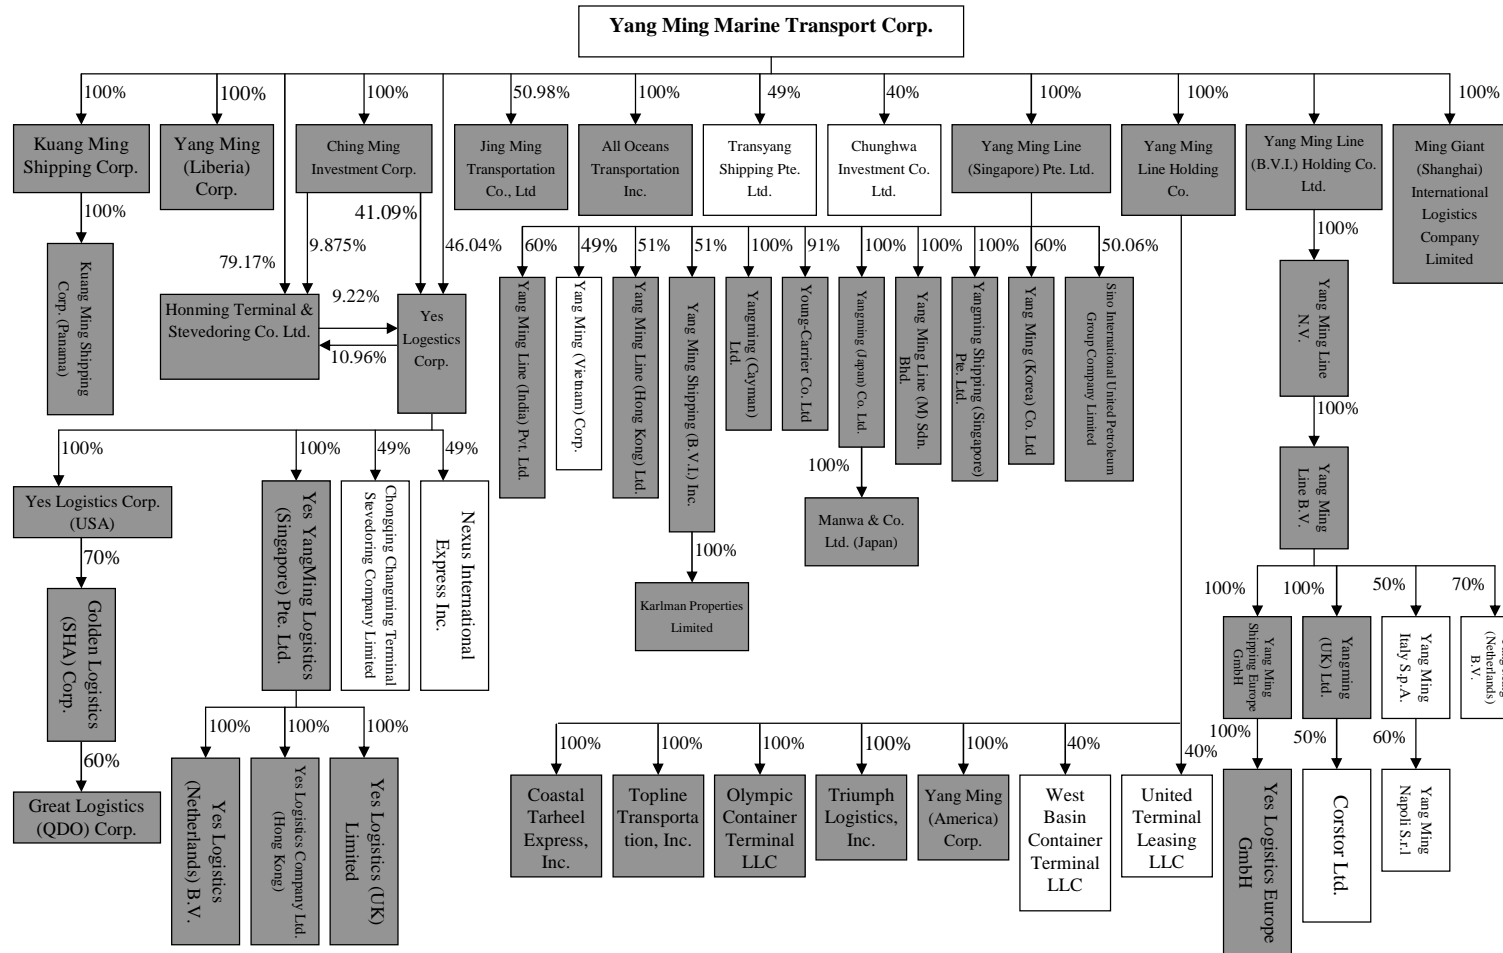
Yang Ming Marine Transport Corp.

100%
Kuang Ming Shipping Corp.

100%
Kuang Ming Shipping Corp. (Panama)

100%
Yang Ming (Liberia) Corp.

100%
Ching Ming Investment Corp.

79.17%
9.875%
41.09%
46.04%

Honming Terminal & Stevedoring Co. Ltd.

9.22%
10.96%

Yes Logistics Corp.

50.98%
Jing Ming Transportation Co., Ltd

100%
All Oceans Transportation Inc.

49%
Transyang Shipping Pte. Ltd.

40%
Chunghwa Investment Co. Ltd.

100%
Yang Ming Line (Singapore) Pte. Ltd.

100%
Yang Ming Line Holding Co.

100%
Yang Ming Line (B.V.I.) Holding Co. Ltd.

100%
Ming Giant (Shanghai) International Logistics Company Limited

60%
Yang Ming Line (India) Pvt. Ltd.

49%
Yang Ming (Vietnam) Corp.

51%
Yang Ming Line (Hong Kong) Ltd.

51%
Yang Ming Shipping (B.V.I.) Inc.

100%
Karlman Properties Limited

100%
Yangming (Cayman) Ltd.

91%
Young-Carrier Co. Ltd

100%
Yangming (Japan) Co. Ltd.

100%
Manwa & Co. Ltd. (Japan)

100%
Yang Ming Line (M) Sdn. Bhd.

100%
Yangming Shipping (Singapore) Pte. Ltd.

60%
Yang Ming (Korea) Co. Ltd

50.06%
Sino International United Petroleum Group Company Limited

100%
Yang Ming Line N.V.

100%
Yang Ming Line B.V.

100%
Yang Ming Shipping Europe GmbH

100%
Yes Logistics Europe GmbH

100%
Yangming (UK) Ltd.

50%
Corstor Ltd.

50%
Yang Ming Italy S.p.A.

60%
Yang Ming Napoli S.r.l

70%
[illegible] (Netherlands) B.V.

100%
Yes Logistics Corp. (USA)

70%
Golden Logistics (SHA) Corp.

60%
Great Logistics (QDO) Corp.

100%
Yes YangMing Logistics (Singapore) Pte. Ltd.

100%
Yes Logistics (Netherlands) B.V.

100%
Yes Logistics Company Ltd. (Hong Kong)

100%
Yes Logistics (UK) Limited

49%
Chongqing Changming Terminal Stevedoring Company Limited

49%
Nexus International Express Inc.

100%
Coastal Tarheel Express, Inc.

100%
Topline Transportation, Inc.

100%
Olympic Container Terminal LLC

100%
Triumph Logistics, Inc.

100%
Yang Ming (America) Corp.

40%
West Basin Container Terminal LLC

40%
United Terminal Leasing LLC